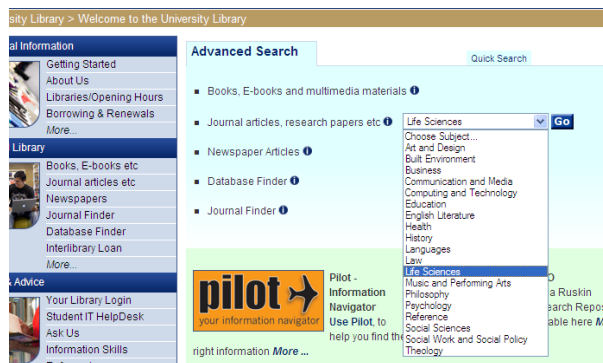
sity Library > Welcome to the University Library

al Information
Getting Started
About Us
Libraries/Opening Hours
Borrowing & Renewals
More...

Library
Books, E-books etc
Journal articles etc
Newspapers
Journal Finder
Database Finder
Interlibrary Loan
More...

k Advice
Your Library Login
Student IT HelpDesk
Ask Us
Information Skills

Advanced Search
Quick Search

Books, E-books and multimedia materials

Journal articles, research papers etc
Life Sciences
Go

Choose Subject...
Art and Design
Built Environment
Business
Communication and Media
Computing and Technology
Education
English Literature
Health
History
Languages
Law
Life Sciences
Music and Performing Arts
Philosophy
Psychology
Reference
Social Sciences
Social Work and Social Policy
Theology

Newspaper Articles

Database Finder

Journal Finder

pilot
your information navigator

Pilot - Information Navigator
Use Pilot, to help you find the
right information More ...

D
a Ruskin
earch Repos
able here M